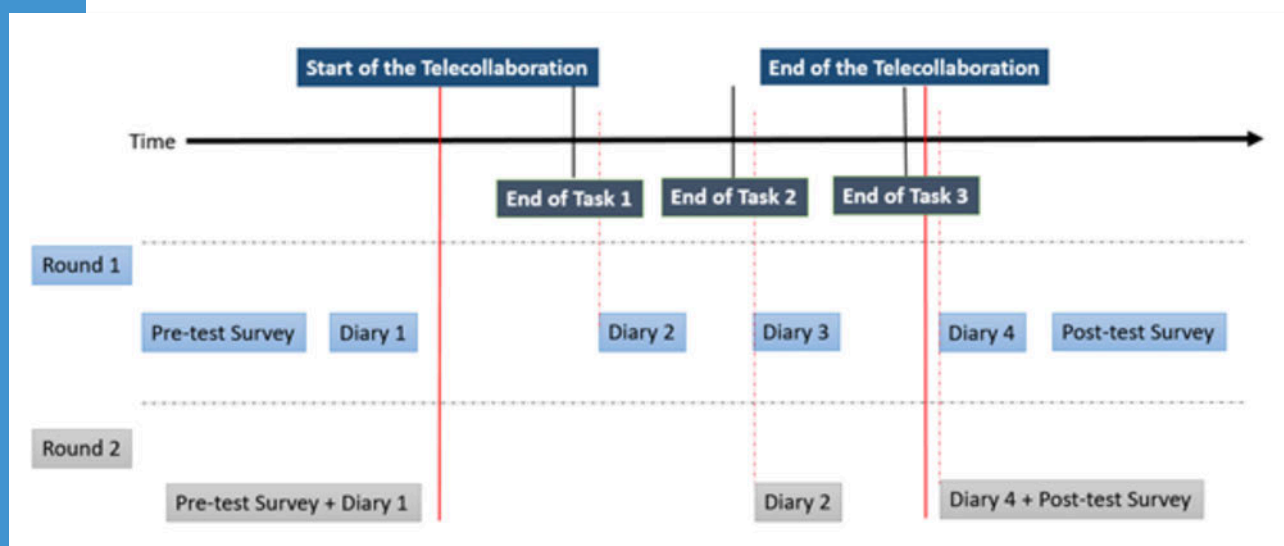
Start of the Telecollaboration

End of the Telecollaboration

Time

End of Task 1

End of Task 2

End of Task 3

Round 1

Pre-test Survey

Diary 1

Diary 2

Diary 3

Diary 4

Post-test Survey

Round 2

Pre-test Survey + Diary 1

Diary 2

Diary 4 + Post-test Survey